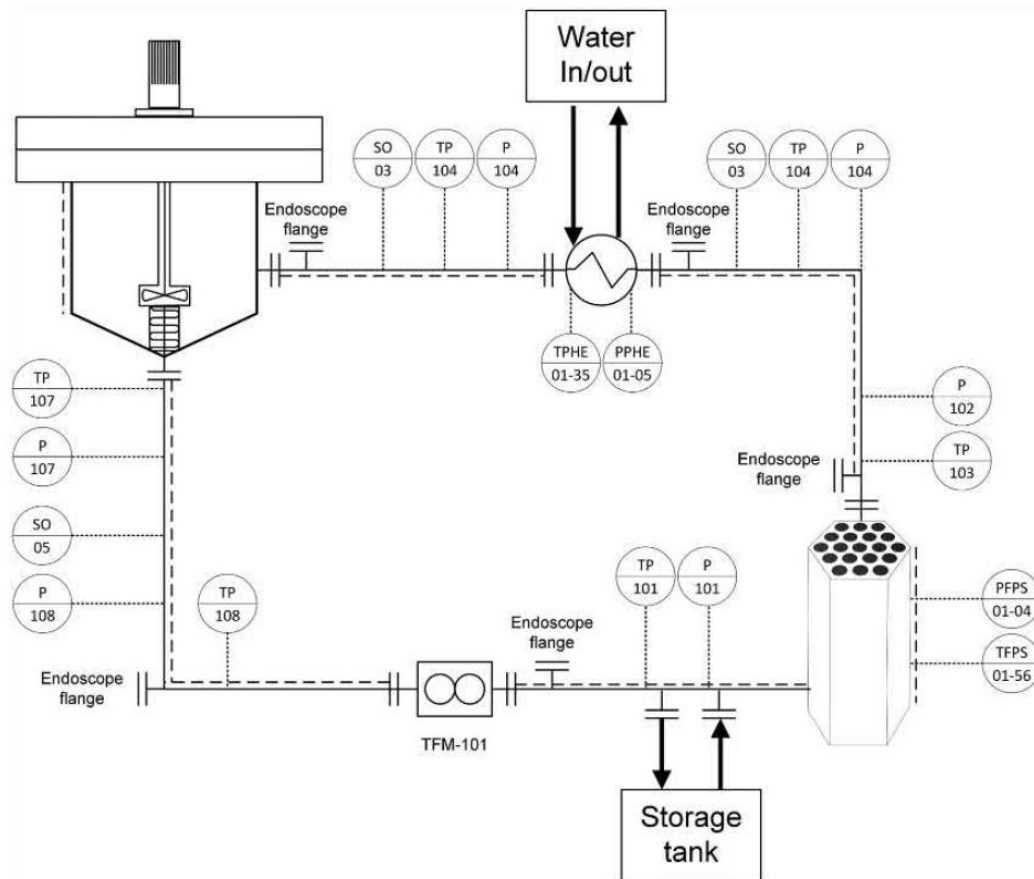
Water
In/out

SO
03

TP
104

P
104

Endoscope
flange

SO
03

TP
104

P
104

Endoscope
flange

TPHE
01-35

PPHE
01-05

TP
107

P
107

SO
05

P
108

TP
108

P
102

Endoscope
flange

TP
103

TP
101

P
101

Endoscope
flange

PFPS
01-04

TFPS
01-56

Endoscope
flange

TFM-101

Storage
tank